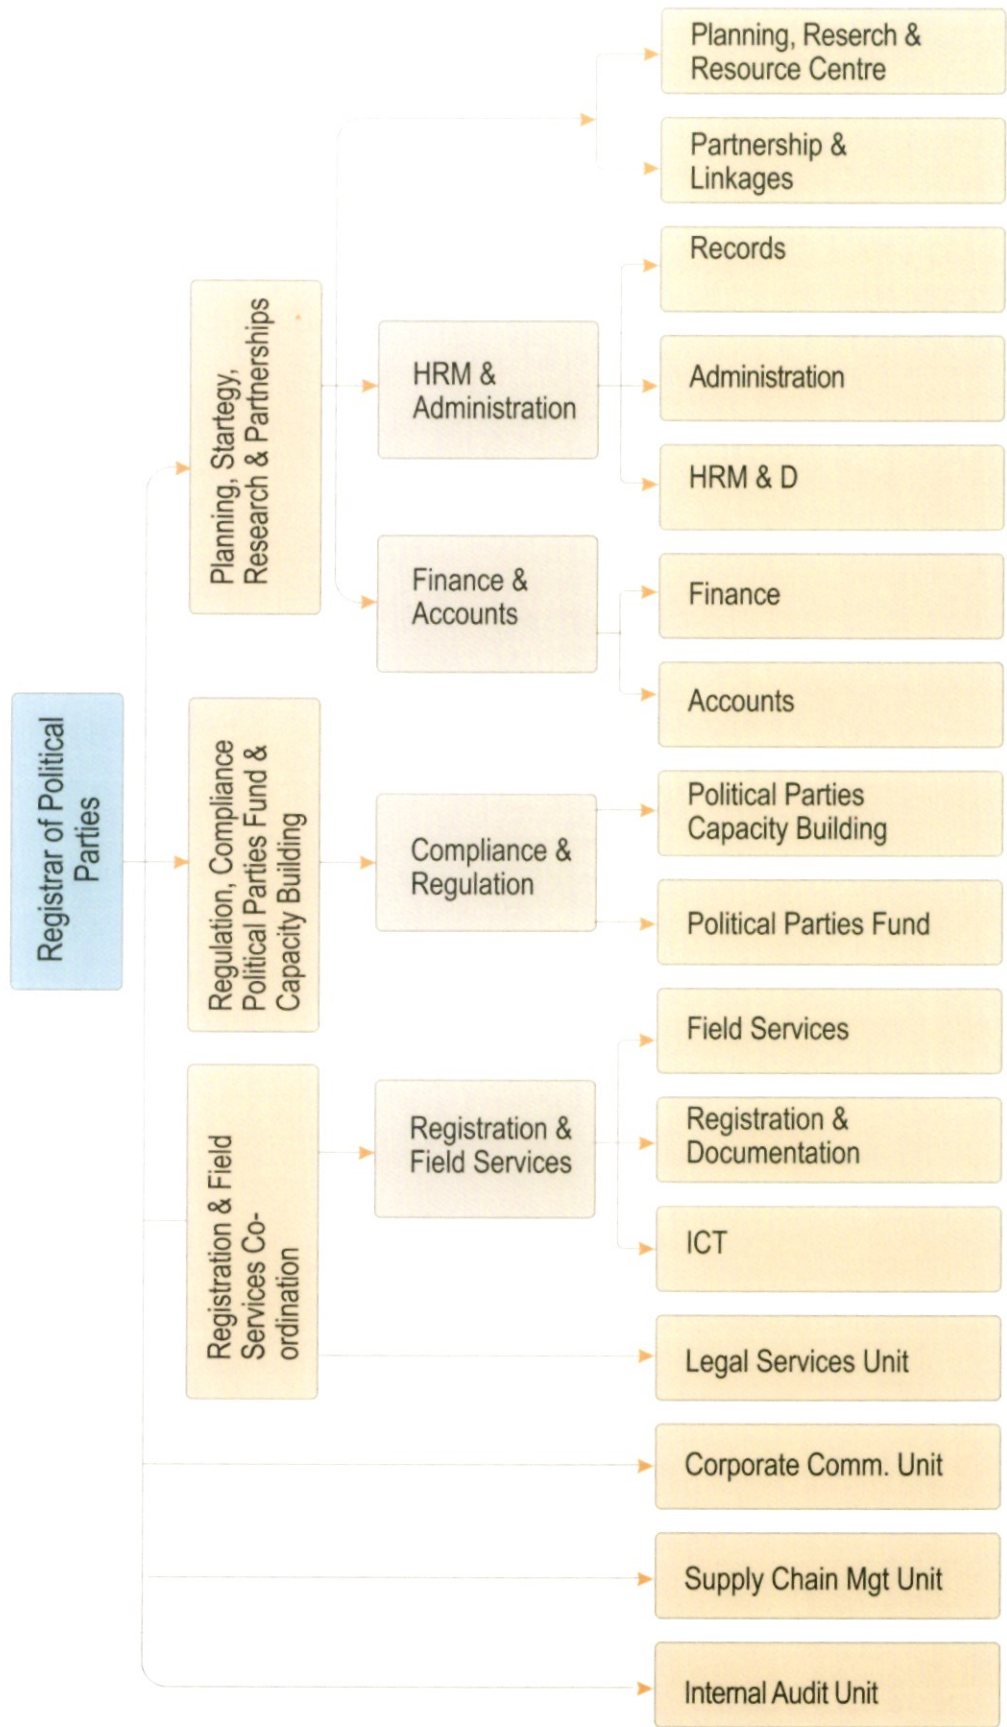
Registrar of Political Parties

Planning, Startegy, Research & Partnerships

Regulation, Compliance Political Parties Fund & Capacity Building

Registration & Field Services Co-ordination

HRM & Administration

Finance & Accounts

Compliance & Regulation

Registration & Field Services

Planning, Reserch & Resource Centre

Partnership & Linkages

Records

Administration

HRM & D

Finance

Accounts

Political Parties Capacity Building

Political Parties Fund

Field Services

Registration & Documentation

ICT

Legal Services Unit

Corporate Comm. Unit

Supply Chain Mgt Unit

Internal Audit Unit